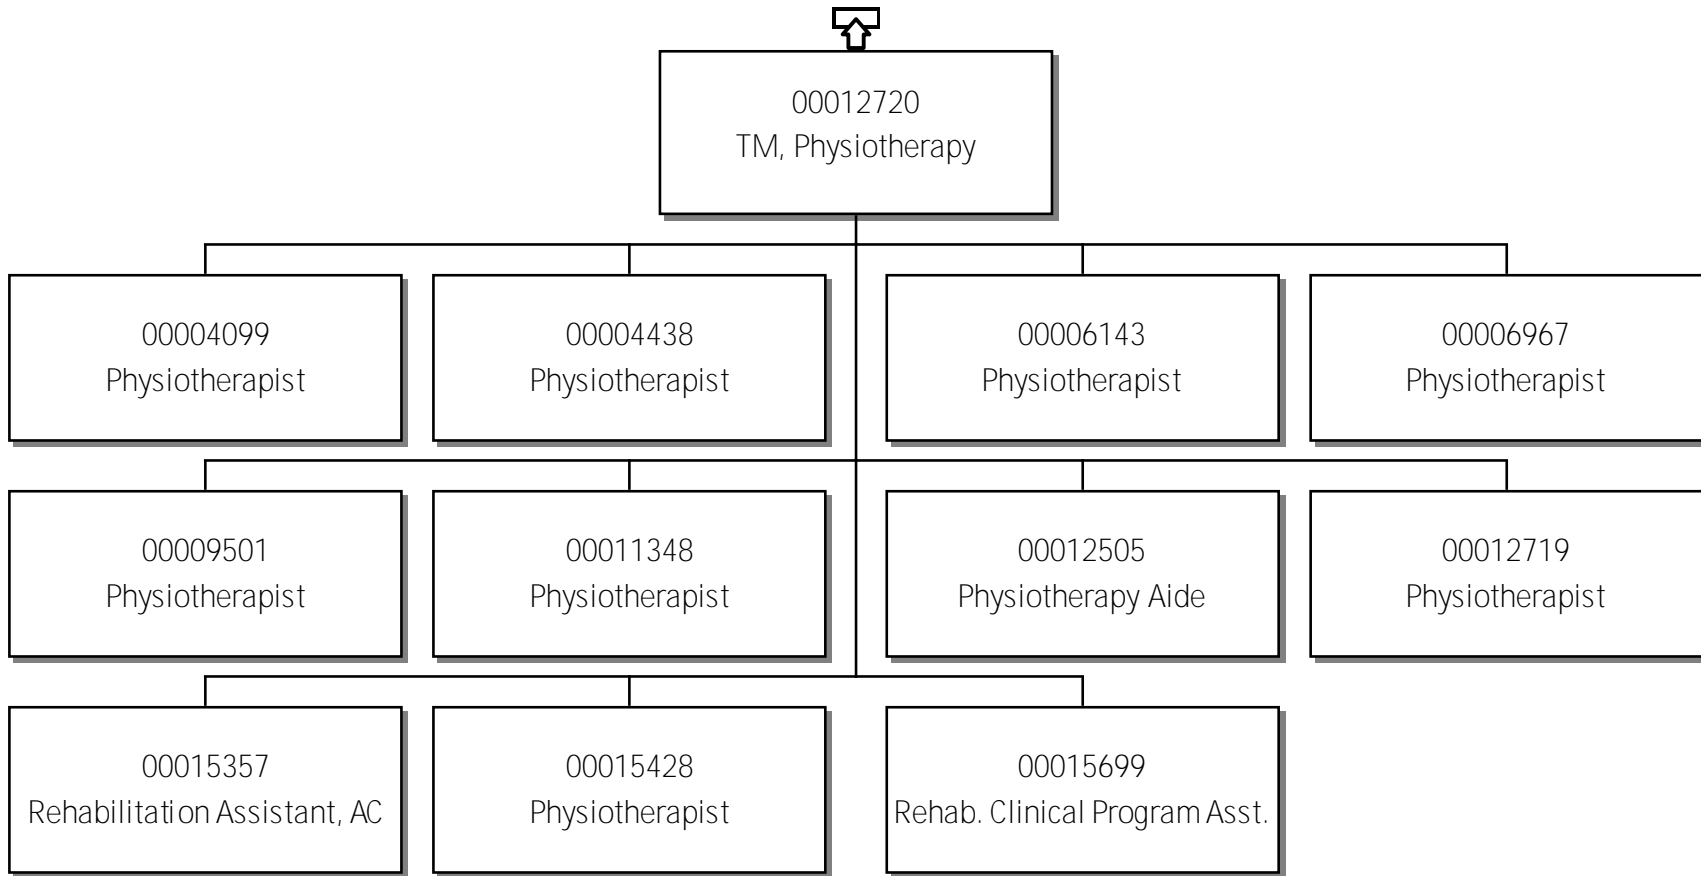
00012720
TM, Physiotherapy

00004099
Physiotherapist

00004438
Physiotherapist

00006143
Physiotherapist

00006967
Physiotherapist

00009501
Physiotherapist

00011348
Physiotherapist

00012505
Physiotherapy Aide

00012719
Physiotherapist

00015357
Rehabilitation Assistant, AC

00015428
Physiotherapist

00015699
Rehab. Clinical Program Asst.